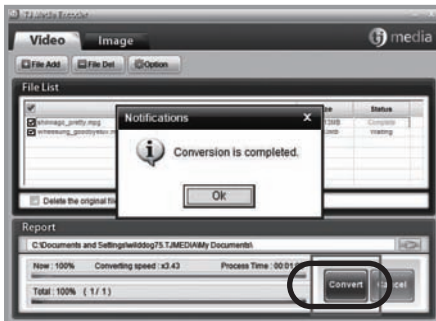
TJ Media Encoder

Video Image

tj media

File Add File Del Option

File List

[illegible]ze Status

shinago_pretty.mpg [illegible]3MB Complete

whessung_goodbye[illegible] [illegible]MB Waiting

Notifications X

Conversion is completed.

Ok

Delete the original fil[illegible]

Report

C:\Documents and Settings\wilddog75.TJMEDIA\My Documents\

Now : 100% Converting speed : x3.43 Process Time : 00:01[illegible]

Total : 100% ( 1 / 1 )

Convert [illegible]ncel